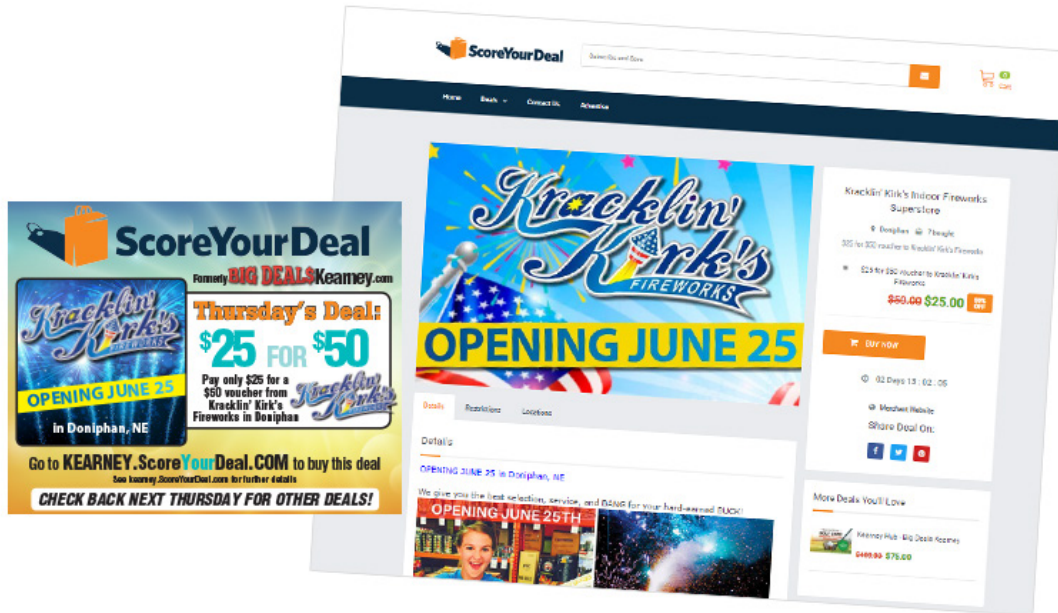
ScoreYourDeal

Formerly BIG DEALS Kearney.com

Kracklin' Kirk's

OPENING JUNE 25

in Doniphan, NE

Thursday's Deal:

$25 FOR $50

Pay only $25 for a $50 voucher from Kracklin' Kirk's Fireworks in Doniphan

Kracklin' Kirk's

Go to KEARNEY.ScoreYourDeal.COM to buy this deal

See kearney.ScoreYourDeal.com for further details

CHECK BACK NEXT THURSDAY FOR OTHER DEALS!

ScoreYourDeal

Search Go and Save

0

Cart

Home Deals Contact Us Advertise

Kracklin' Kirk's FIREWORKS

OPENING JUNE 25

Kracklin' Kirk's Indoor Fireworks Superstore

Doniphan 7 bought

$25 for $50 voucher to Kracklin' Kirk's Fireworks

$25 for $50 Voucher to Kracklin' Kirk's Fireworks

$50.00 $25.00 50% OFF

BUY NOW

02 Days 13 : 02 : 05

Merchant Website

Share Deal On:

Details Restrictions Locations

Details

OPENING JUNE 25 in Doniphan, NE

We give you the best selection, service, and BANG for your hard-earned BUCK!

OPENING JUNE 25TH

More Deals You'll Love

Kearney Hub - Big Deals Kearney

$100.00 $75.00